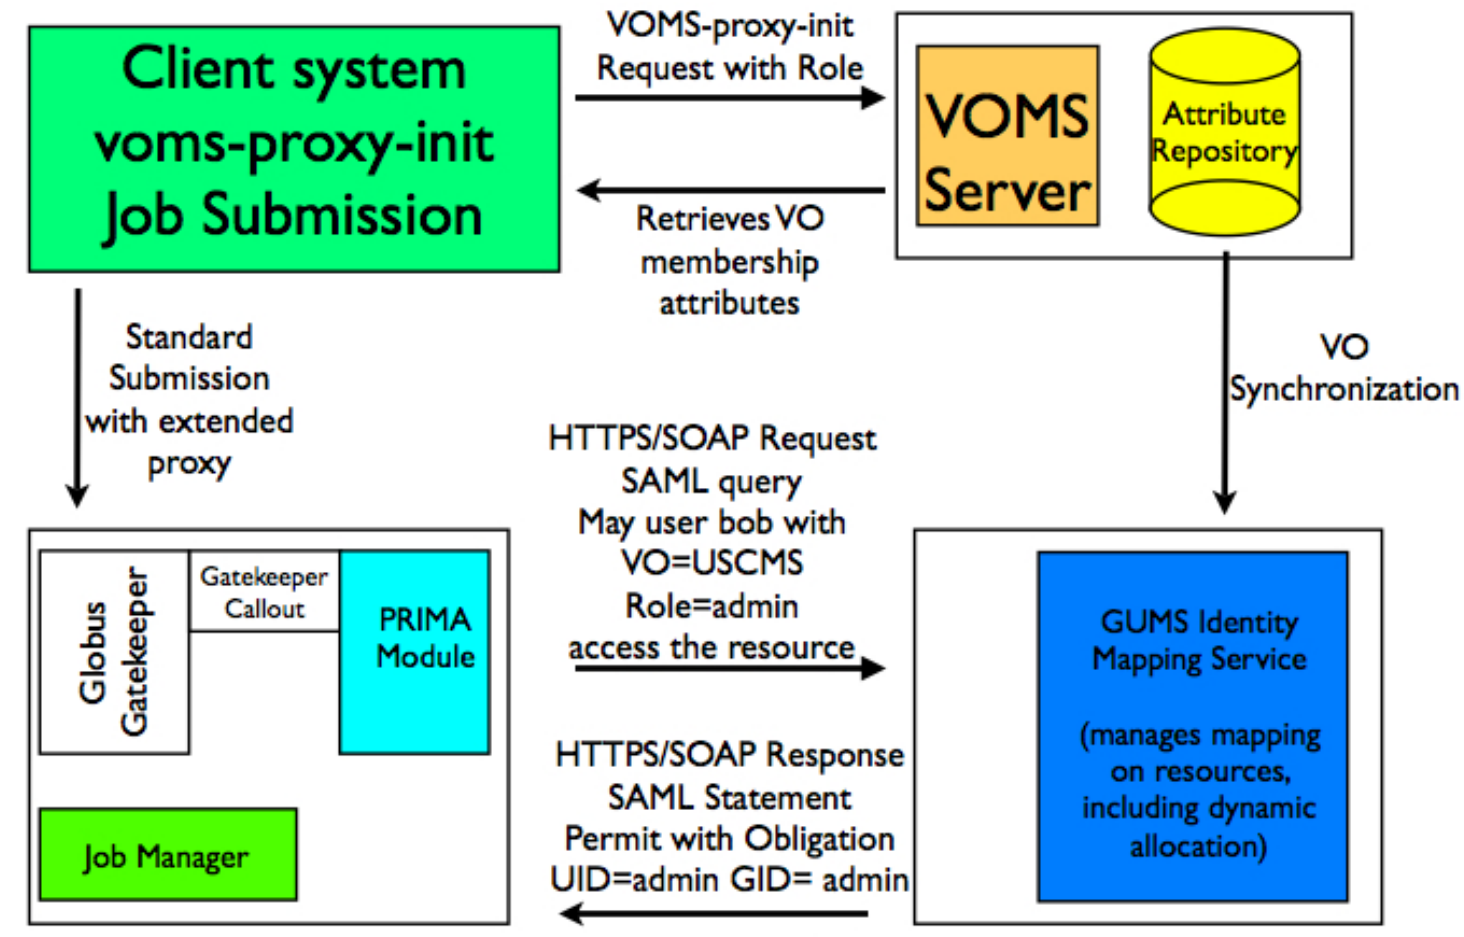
Client system
voms-proxy-init
Job Submission

VOMS-proxy-init
Request with Role

VOMS
Server

Attribute
Repository

Retrieves VO
membership
attributes

Standard
Submission
with extended
proxy

VO
Synchronization

HTTPS/SOAP Request
SAML query
May user bob with
VO=USCMS
Role=admin
access the resource

Globus
Gatekeeper

Gatekeeper
Callout

PRIMA
Module

Job Manager

HTTPS/SOAP Response
SAML Statement
Permit with Obligation
UID=admin GID= admin

GUMS Identity
Mapping Service

(manages mapping
on resources,
including dynamic
allocation)